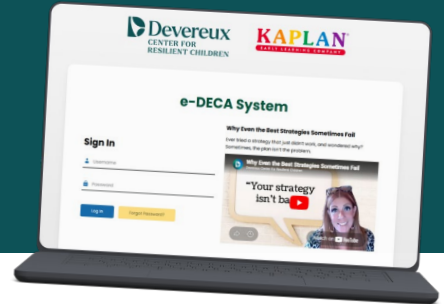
Devereux
CENTER FOR
RESILIENT CHILDREN

KAPLAN
EARLY LEARNING COMPANY

e-DECA System

Sign In

Username

Password

Log In

Forgot Password?

Why Even the Best Strategies Sometimes Fail

Ever tried a strategy that just didn't work, and wondered why? Sometimes, the plan isn't the problem.

Why Even the Best Strategies Sometimes Fail

Devereux Center for Resilient Children

"Your strategy isn't ba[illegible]

Watch on YouTube